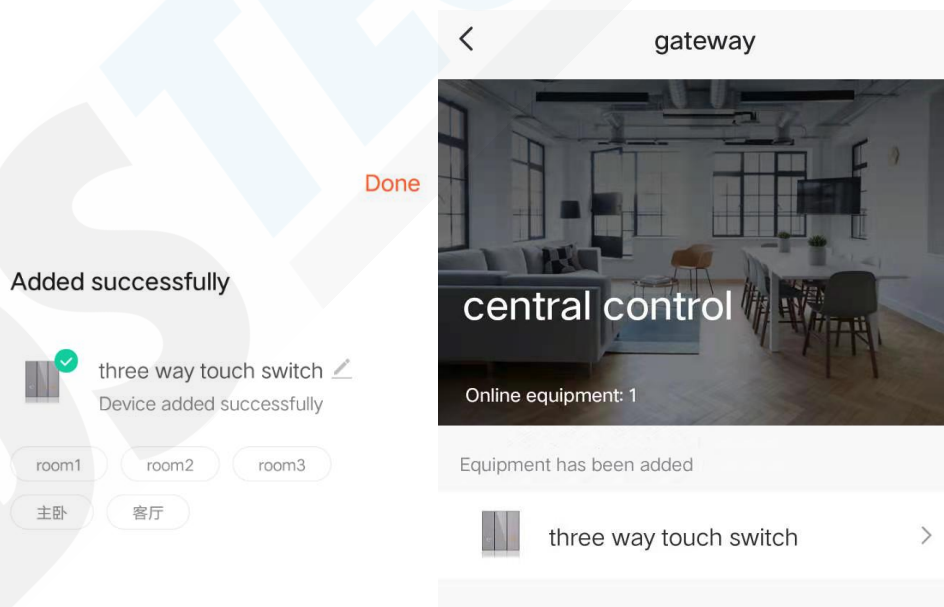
Done

Added successfully

three way touch switch

Device added successfully

room1 room2 room3

主卧 客厅

gateway

central control

Online equipment: 1

Equipment has been added

three way touch switch